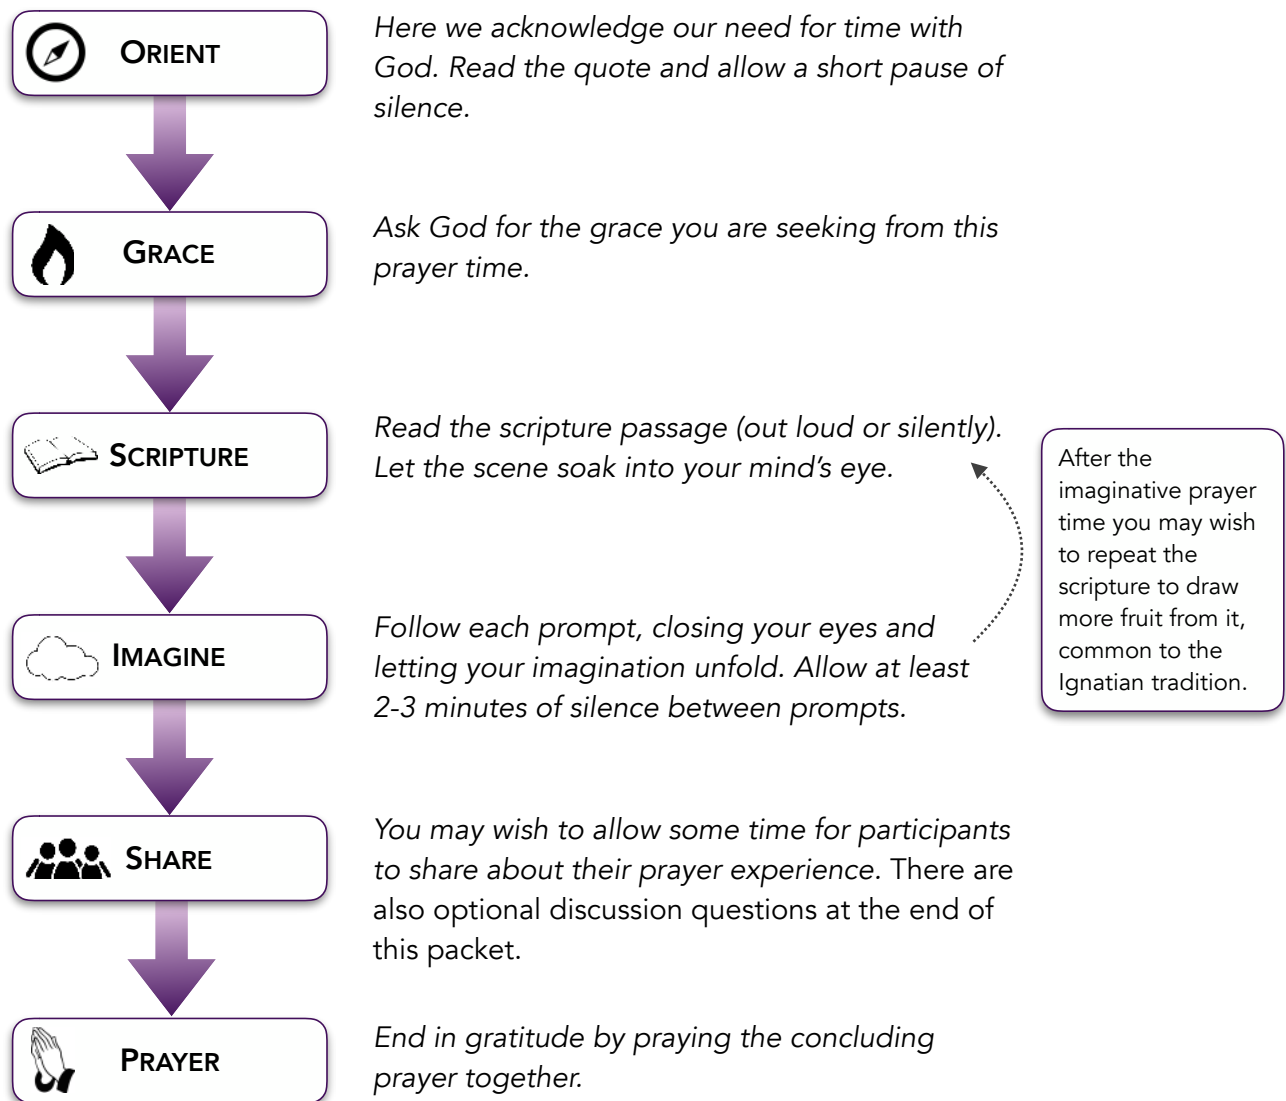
ORIENT

Here we acknowledge our need for time with God. Read the quote and allow a short pause of silence.

GRACE

Ask God for the grace you are seeking from this prayer time.

SCRIPTURE

Read the scripture passage (out loud or silently). Let the scene soak into your mind's eye.

After the imaginative prayer time you may wish to repeat the scripture to draw more fruit from it, common to the Ignatian tradition.

IMAGINE

Follow each prompt, closing your eyes and letting your imagination unfold. Allow at least 2-3 minutes of silence between prompts.

SHARE

You may wish to allow some time for participants to share about their prayer experience. There are also optional discussion questions at the end of this packet.

PRAYER

End in gratitude by praying the concluding prayer together.